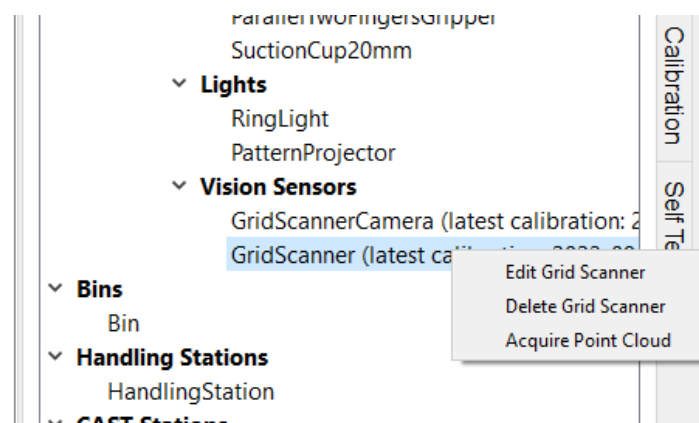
ParallelTwoFingersGripper
SuctionCup20mm
Lights
RingLight
PatternProjector
Vision Sensors
GridScannerCamera (latest calibration: 2
GridScanner (latest cali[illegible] 2022-09
Bins
Bin
Handling Stations
HandlingStation
CAST Stations

Edit Grid Scanner
Delete Grid Scanner
Acquire Point Cloud

Calibration
Self Te